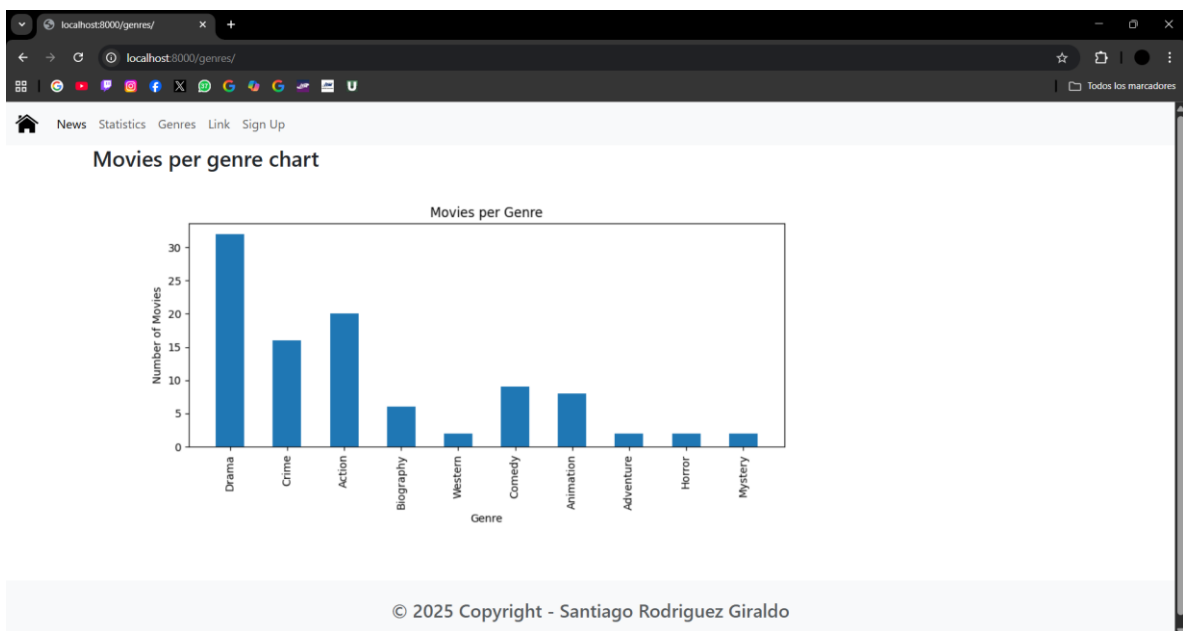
localhost:8000/genres/

localhost:8000/genres/

Todos los marcadores

News Statistics Genres Link Sign Up

Movies per genre chart

Movies per Genre

Number of Movies

0
5
10
15
20
25
30

Drama
Crime
Action
Biography
Western
Comedy
Animation
Adventure
Horror
Mystery

Genre

© 2025 Copyright - Santiago Rodriguez Giraldo